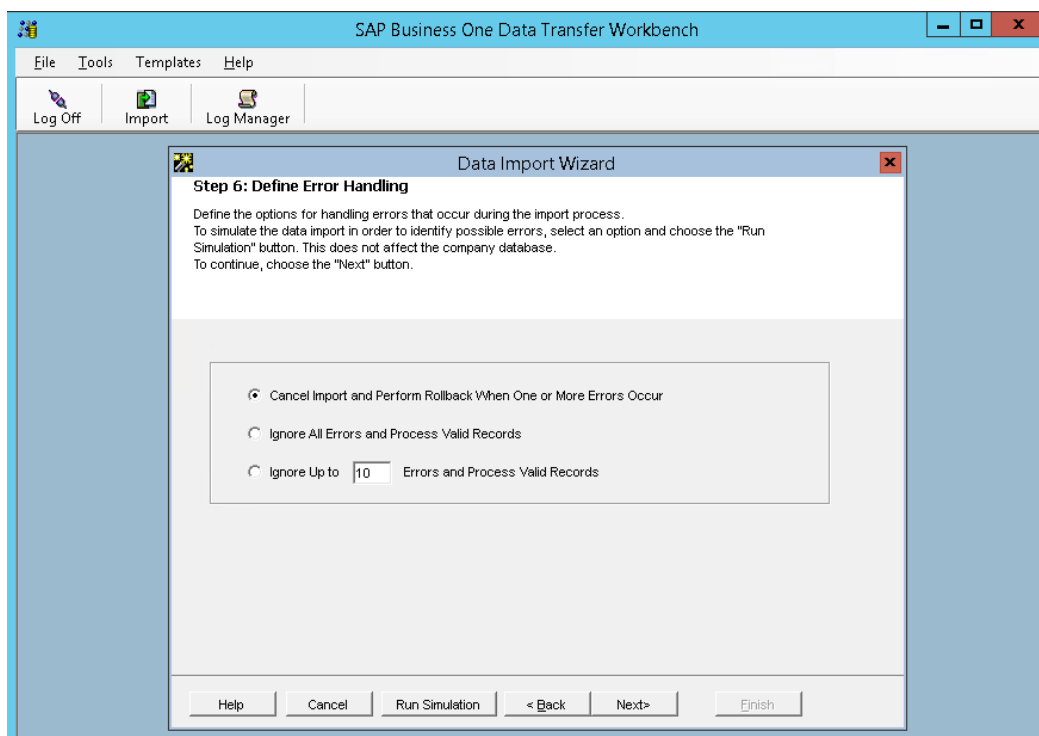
SAP Business One Data Transfer Workbench

File Tools Templates Help

Log Off Import Log Manager

Data Import Wizard

Step 6: Define Error Handling

Define the options for handling errors that occur during the import process.
To simulate the data import in order to identify possible errors, select an option and choose the "Run Simulation" button. This does not affect the company database.
To continue, choose the "Next" button.

Cancel Import and Perform Rollback When One or More Errors Occur

Ignore All Errors and Process Valid Records

Ignore Up to 10 Errors and Process Valid Records

Help Cancel Run Simulation < Back Next> Finish